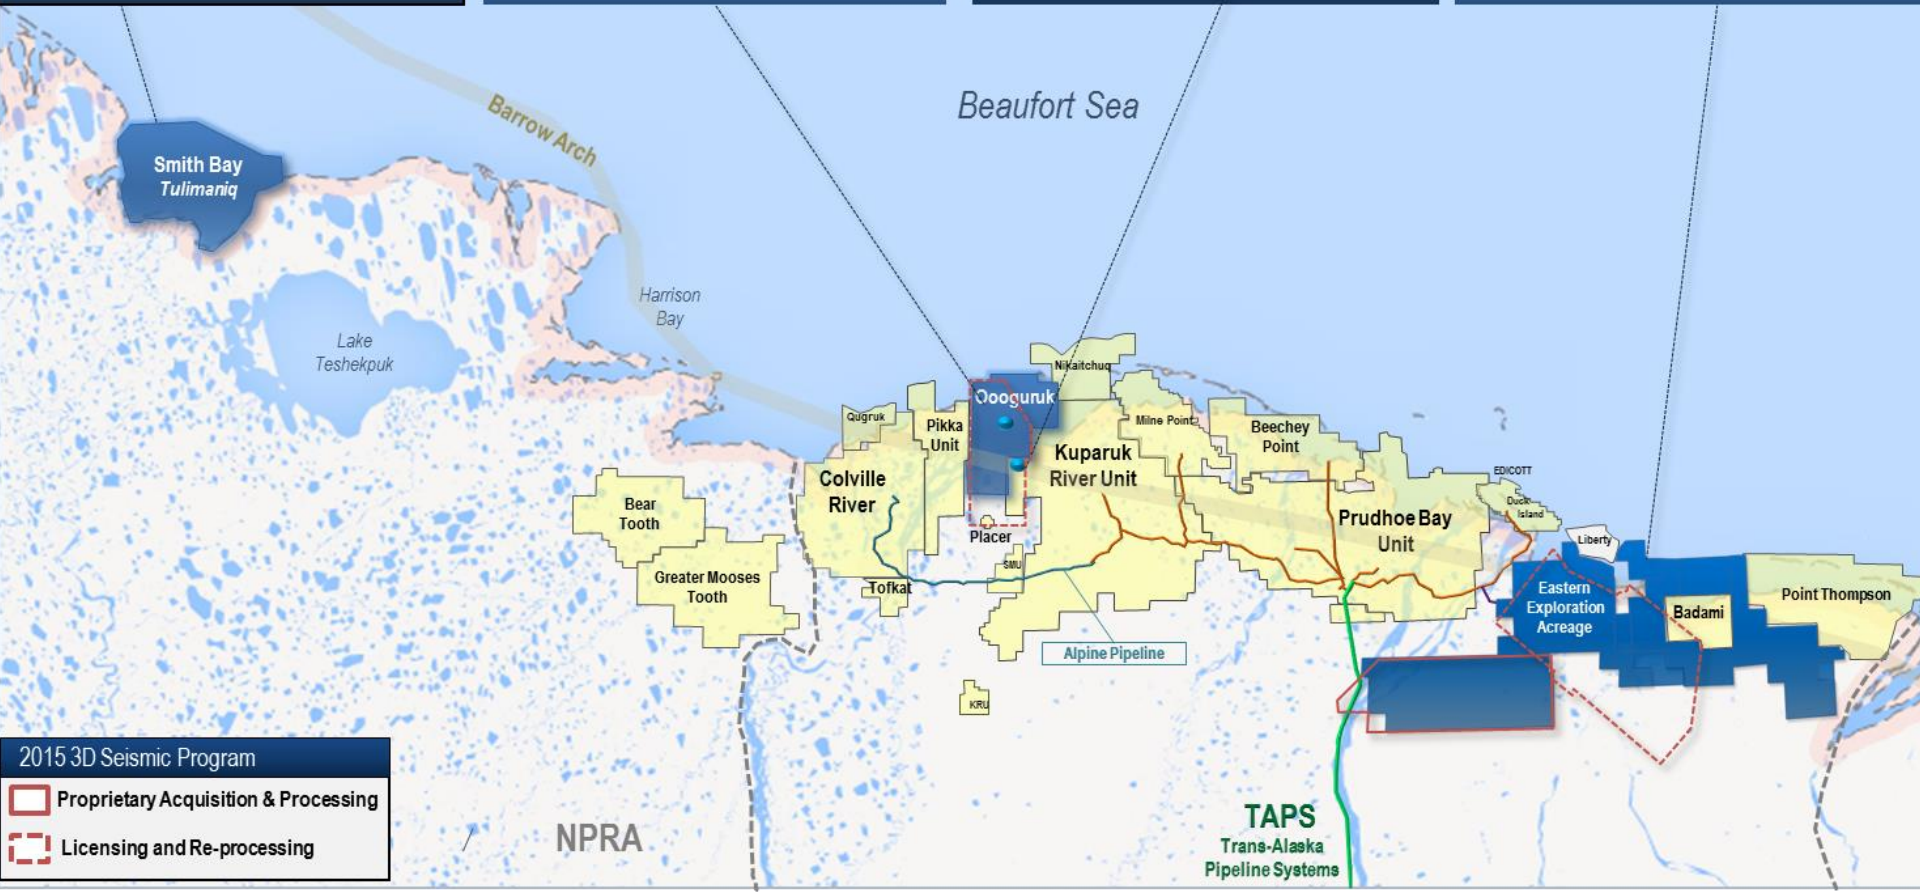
Beaufort Sea

Barrow Arch

Smith Bay
Tulimaniq

Harrison Bay

Lake Teshekpuk

Nikaitchuq

Oooguruk

Qugruk

Pikka Unit

Milne Point

Beechey Point

Kuparuk River Unit

Colville River

EDICOTT

Duck Island

Prudhoe Bay Unit

Liberty

Bear Tooth

Placer

SMU

Greater Mooses Tooth

Tofkat

Eastern Exploration Acreage

Badami

Point Thompson

Alpine Pipeline

KRU

2015 3D Seismic Program

Proprietary Acquisition & Processing

Licensing and Re-processing

NPRA

TAPS
Trans-Alaska Pipeline Systems